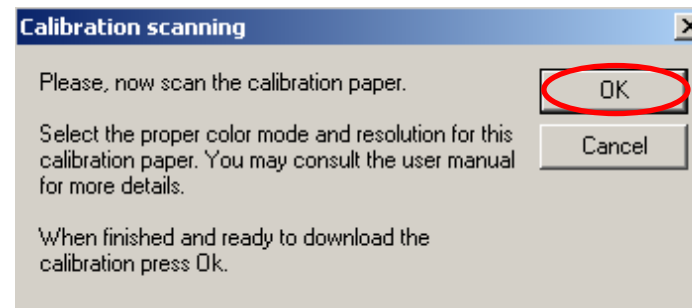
Calibration scanning

Please, now scan the calibration paper.

Select the proper color mode and resolution for this calibration paper. You may consult the user manual for more details.

When finished and ready to download the calibration press Ok.

OK

Cancel